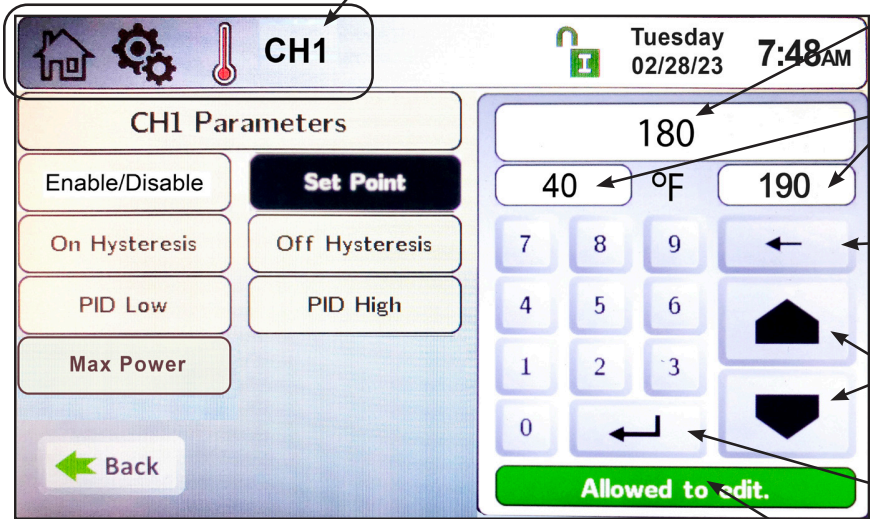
CH1

Tuesday
02/28/23

7:48AM

CH1 Parameters

Enable/Disable

Set Point

On Hysteresis

Off Hysteresis

PID Low

PID High

Max Power

Back

180

40

°F

190

7

8

9

←

4

5

6

1

2

3

0

Allowed to edit.